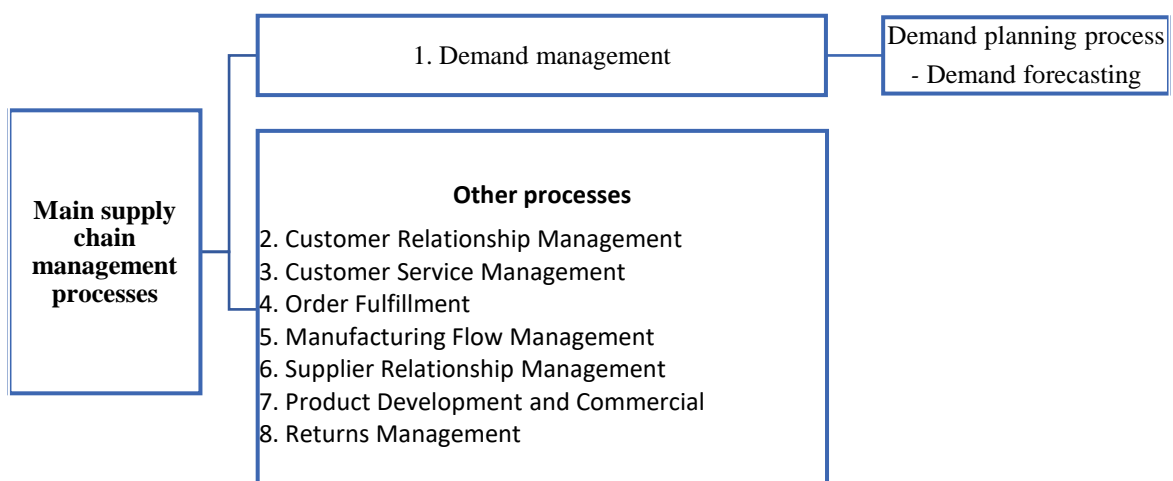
Main supply chain management processes

1. Demand management

Demand planning process
- Demand forecasting

Other processes
2. Customer Relationship Management
3. Customer Service Management
4. Order Fulfillment
5. Manufacturing Flow Management
6. Supplier Relationship Management
7. Product Development and Commercial
8. Returns Management